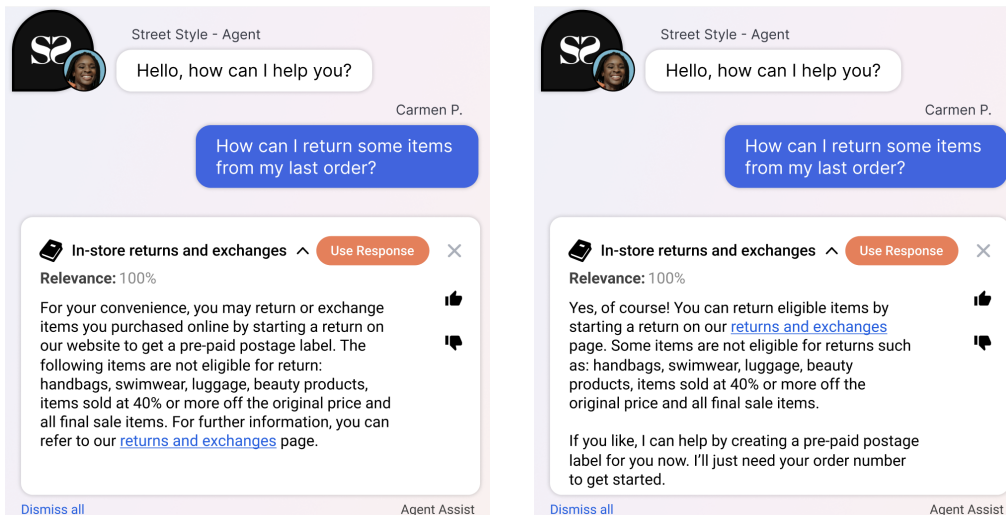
SS

Street Style - Agent

Hello, how can I help you?

Carmen P.

How can I return some items from my last order?

In-store returns and exchanges

Use Response

Relevance: 100%

For your convenience, you may return or exchange items you purchased online by starting a return on our website to get a pre-paid postage label. The following items are not eligible for return: handbags, swimwear, luggage, beauty products, items sold at 40% or more off the original price and all final sale items. For further information, you can refer to our returns and exchanges page.

Dismiss all

Agent Assist

SS

Street Style - Agent

Hello, how can I help you?

Carmen P.

How can I return some items from my last order?

In-store returns and exchanges

Use Response

Relevance: 100%

Yes, of course! You can return eligible items by starting a return on our returns and exchanges page. Some items are not eligible for returns such as: handbags, swimwear, luggage, beauty products, items sold at 40% or more off the original price and all final sale items.

If you like, I can help by creating a pre-paid postage label for you now. I'll just need your order number to get started.

Dismiss all

Agent Assist